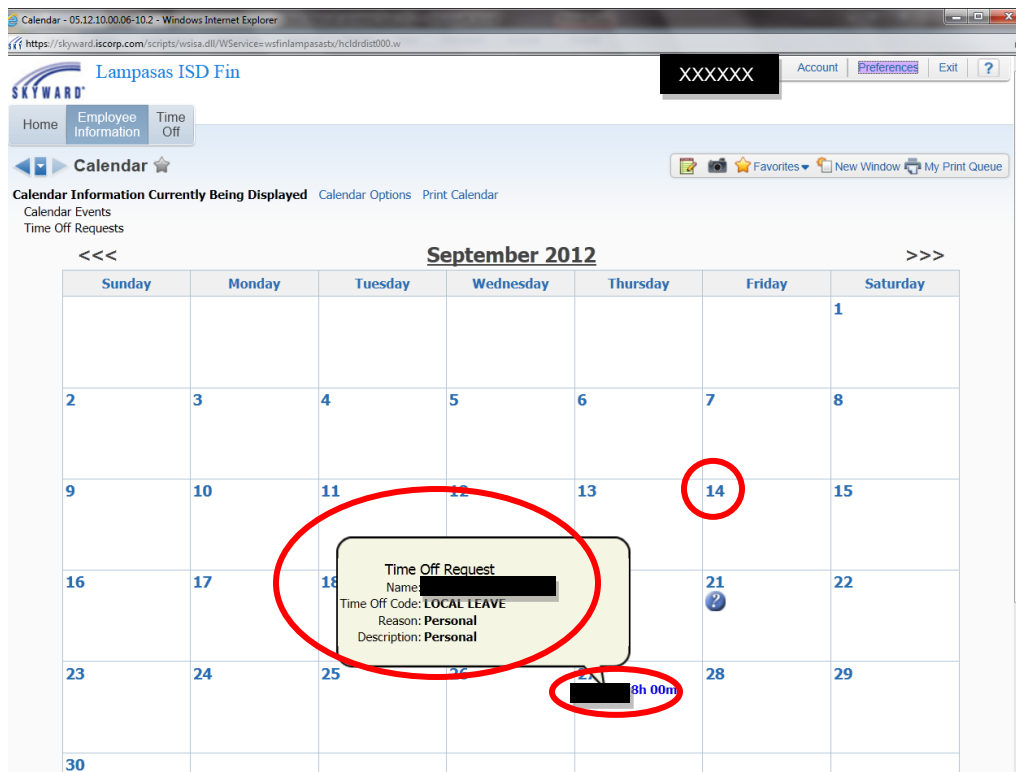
Calendar - 05.12.10.00.06-10.2 - Windows Internet Explorer

https://skyward.iscorp.com/scripts/wsisa.dll/WService=wsfinlampasastx/hcldrdist000.w

SKYWARD Lampasas ISD Fin

XXXXXX

Account Preferences Exit ?

Home Employee Information Time Off

Calendar

Favorites New Window My Print Queue

Calendar Information Currently Being Displayed Calendar Options Print Calendar

Calendar Events
Time Off Requests

<<< September 2012 >>>

| Sunday | Monday | Tuesday | Wednesday | Thursday | Friday | Saturday |
|---|---|---|---|---|---|---|
| | | | | | | 1 |
| 2 | 3 | 4 | 5 | 6 | 7 | 8 |
| 9 | 10 | 11 | 12 | 13 | 14 | 15 |
| 16 | 17 | 18 | | | 21 | 22 |
| 23 | 24 | 25 | 26 | 27 8h 00m | 28 | 29 |
| 30 | | | | | | |

Time Off Request
Name:
Time Off Code: LOCAL LEAVE
Reason: Personal
Description: Personal